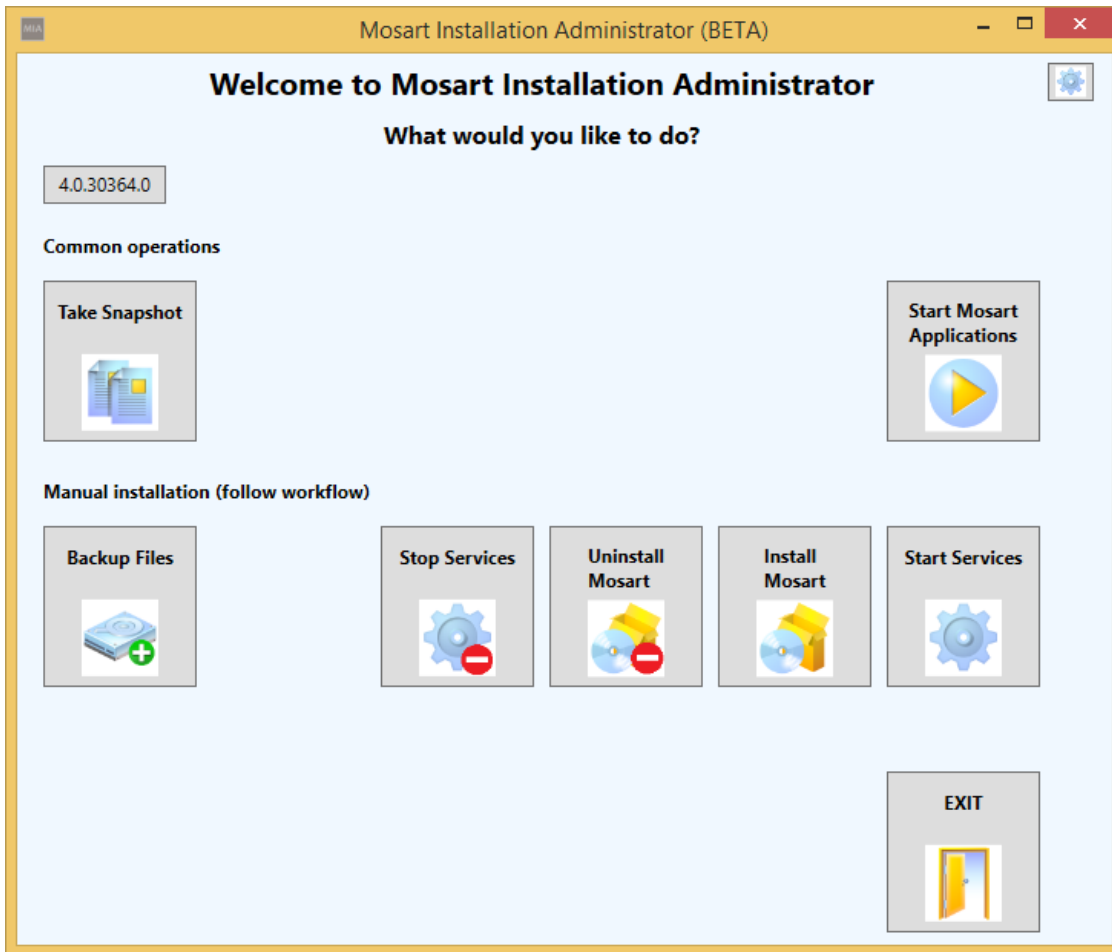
MIA

Mosart Installation Administrator (BETA)

Welcome to Mosart Installation Administrator

What would you like to do?

4.0.30364.0

Common operations

Take Snapshot

Start Mosart Applications

Manual installation (follow workflow)

Backup Files

Stop Services

Uninstall Mosart

Install Mosart

Start Services

EXIT